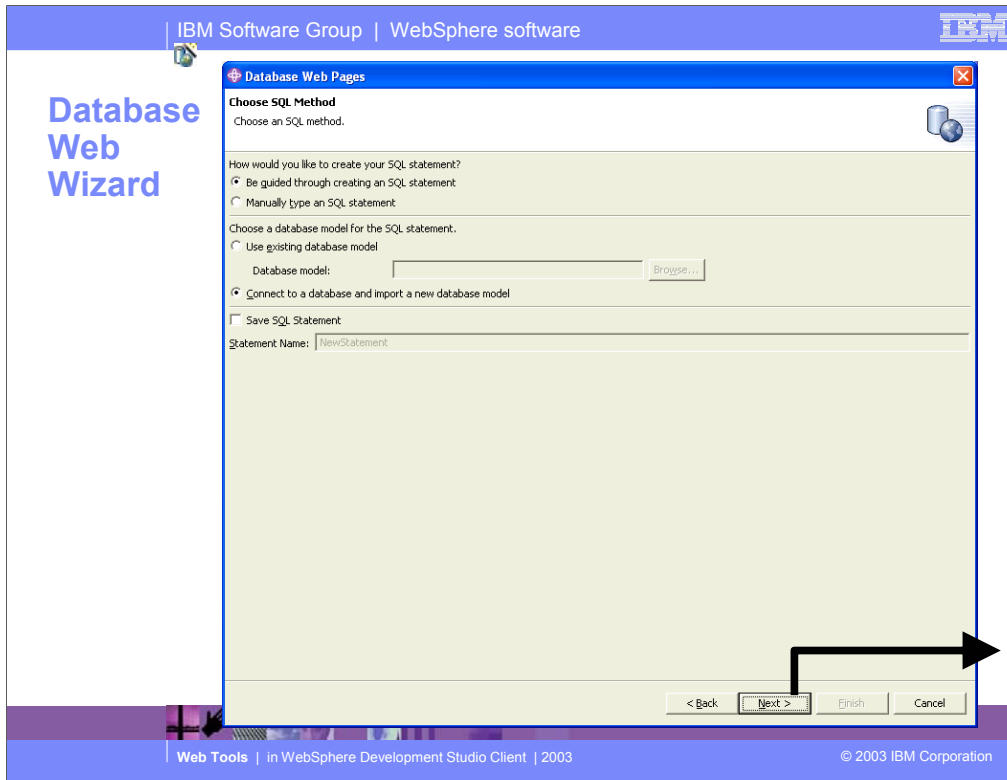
IBM Software Group | WebSphere software

IBM

Database Web Wizard

Database Web Pages

Choose SQL Method

Choose an SQL method.

How would you like to create your SQL statement?

Be guided through creating an SQL statement

Manually type an SQL statement

Choose a database model for the SQL statement.

Use existing database model

Database model:

Browse...

Connect to a database and import a new database model

Save SQL Statement

Statement Name: NewStatement

< Back

Next >

Finish

Cancel

Web Tools | in WebSphere Development Studio Client | 2003

© 2003 IBM Corporation